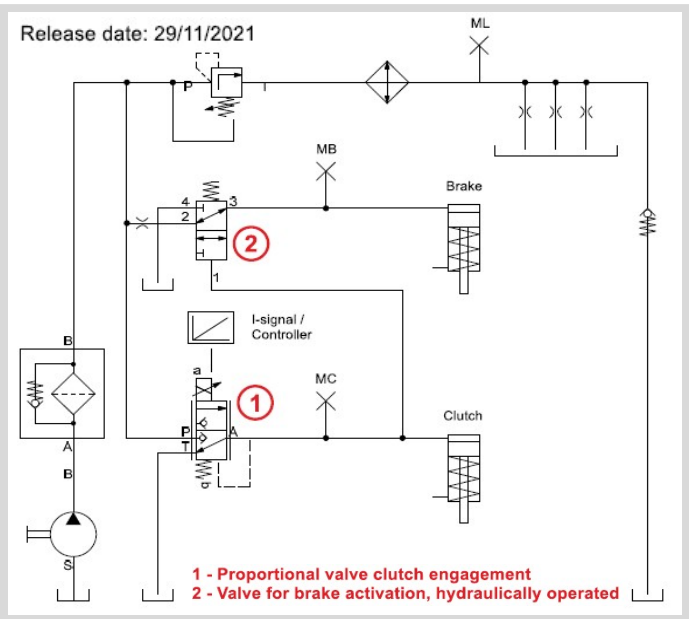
Release date: 29/11/2021

ML

P

MB

Brake

4
2
3
1

2

I-signal / Controller

B

a

MC

1

Clutch

P
T
A

A

B

q

S

1 - Proportional valve clutch engagement
2 - Valve for brake activation, hydraulically operated